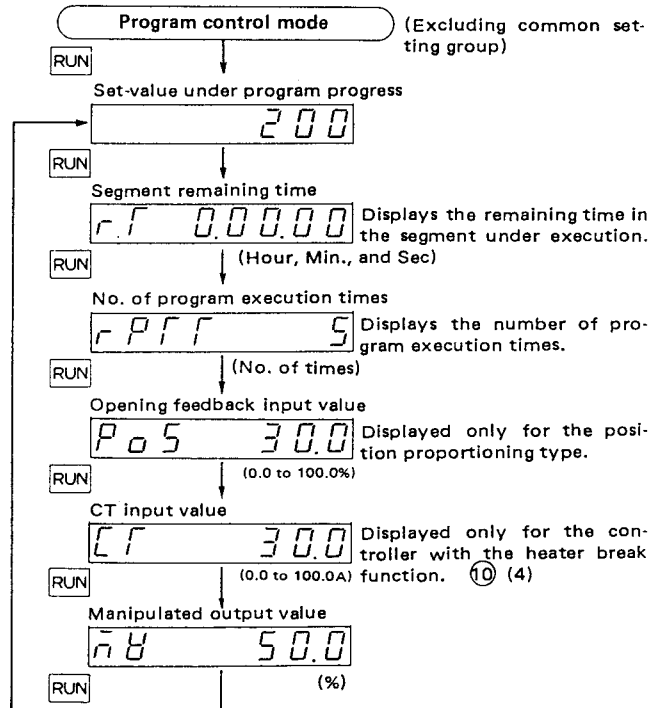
Program control mode (Excluding common setting group)

RUN

Set-value under program progress

200

RUN

Segment remaining time

r.T 0.00.00 Displays the remaining time in the segment under execution.

RUN (Hour, Min., and Sec)

No. of program execution times

rPTT 5 Displays the number of program execution times.

RUN (No. of times)

Opening feedback input value

PoS 30.0 Displayed only for the position proportioning type.

RUN (0.0 to 100.0%)

CT input value

CT 30.0 Displayed only for the controller with the heater break function. ⑩ (4)

RUN (0.0 to 100.0A)

Manipulated output value

nV 50.0

RUN (%)